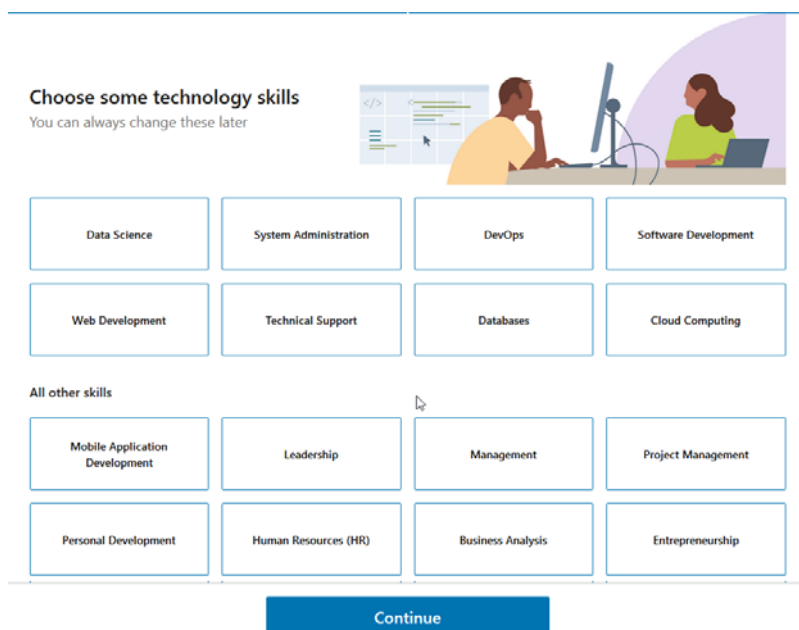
Choose some technology skills
You can always change these later

</>

Data Science

System Administration

DevOps

Software Development

Web Development

Technical Support

Databases

Cloud Computing

All other skills

Mobile Application Development

Leadership

Management

Project Management

Personal Development

Human Resources (HR)

Business Analysis

Entrepreneurship

Continue